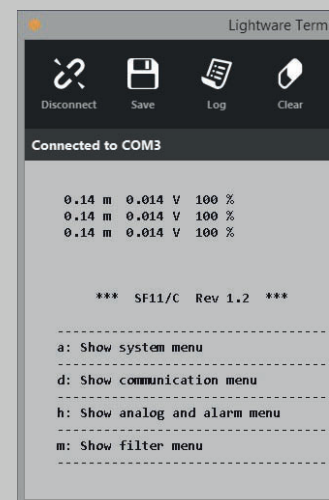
Lightware Term

Disconnect Save Log Clear

Connected to COM3

0.14 m 0.014 V 100 %
0.14 m 0.014 V 100 %
0.14 m 0.014 V 100 %

*** SF11/C Rev 1.2 ***

---------------------------------
a: Show system menu
---------------------------------
d: Show communication menu
---------------------------------
h: Show analog and alarm menu
---------------------------------
m: Show filter menu
---------------------------------